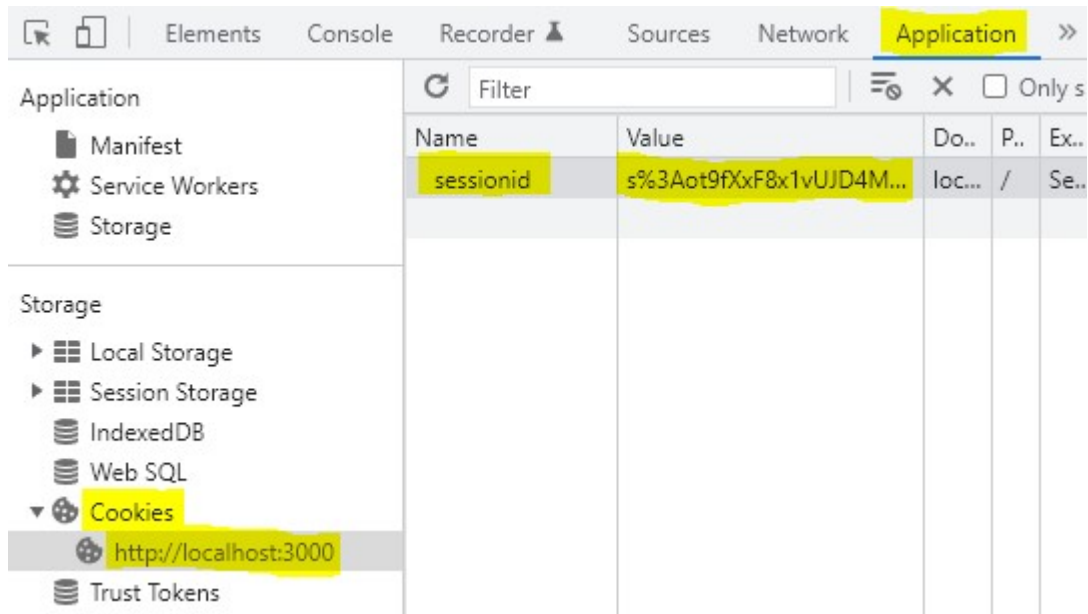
Elements Console Recorder Sources Network Application »

Application
Manifest
Service Workers
Storage

Storage
Local Storage
Session Storage
IndexedDB
Web SQL
Cookies
http://localhost:3000
Trust Tokens

Filter
Only s

| Name | Value | Do.. | P.. | Ex.. |
|---|---|---|---|---|
| sessionid | s%3Aot9fXxF8x1vUJD4M... | loc... | / | Se... |